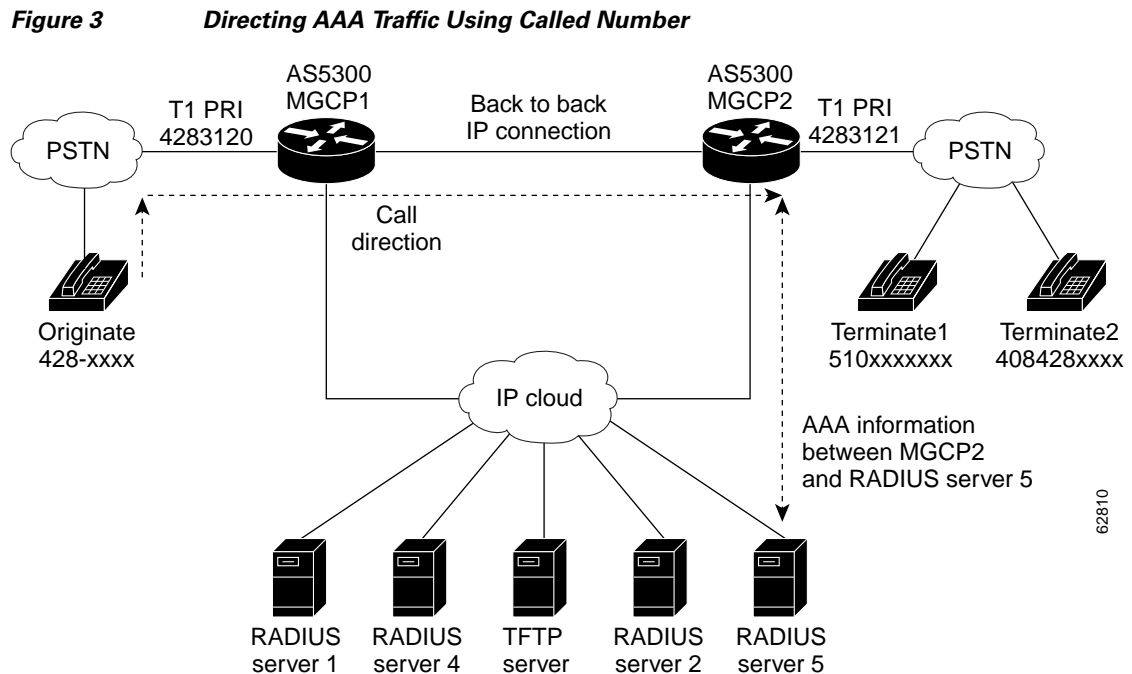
*Figure 3 Directing AAA Traffic Using Called Number*

PSTN

T1 PRI
4283120

AS5300
MGCP1

Back to back
IP connection

AS5300
MGCP2

T1 PRI
4283121

PSTN

Call
direction

Originate
428-xxxx

Terminate1
510xxxxxxx

Terminate2
408428xxxx

IP cloud

AAA information
between MGCP2
and RADIUS server 5

62810

RADIUS
server 1

RADIUS
server 4

TFTP
server

RADIUS
server 2

RADIUS
server 5